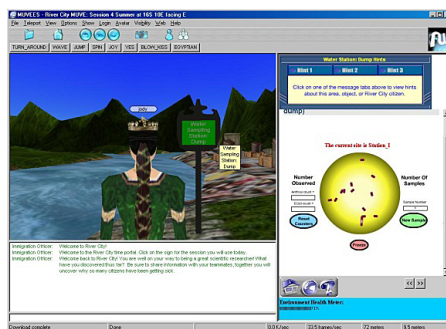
MUVEES - River City MUVE. Session 4 Summer at 165 18E facing E

File Teleport View Options Show Login Avatar Visibility Web Help

TURN_AROUND WAVE JUMP SPIN JOY YES BLOW_KISS EGYPTIAN

Jody

Water Sampling Station Dump

Water Sampling Station Dump

Water Station: Dump Hints

Hint 1 Hint 2 Hint 3

Click on one of the message tabs above to view hints about this area, object, or River City citizen.

dump)

The current site is Station_1

Number Observed

Number Of Samples

Reset Counters

New Sample

Finish

Integration Officer: Welcome to River City!
Integration Officer: Welcome to the River City title portal. Click on the sign for the session you will use today.
Integration Officer: Welcome back to River City! You are well on your way to being a great scientific researcher! What have you discovered thus far? Be sure to share information with your teammates, together you will uncover why so many citizens have been getting sick.

Environment Health Meter:

Download complete Done 0.0 Kc/sec 23.5 frames/sec 72 msec 9.5 msec